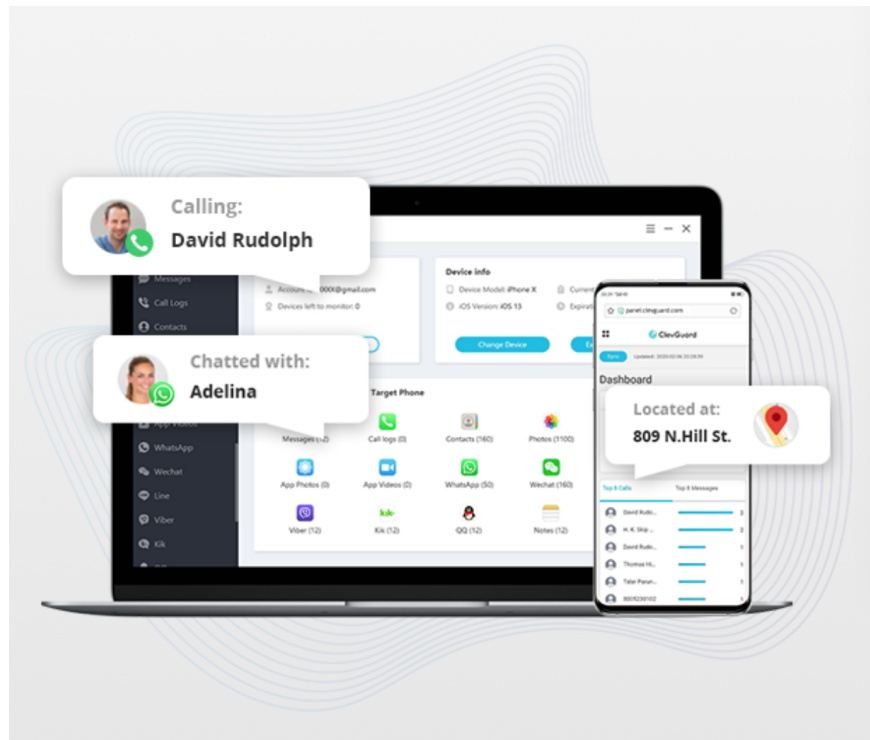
Calling:
David Rudolph

Chatted with:
Adelina

Messages
Call Logs
Contacts
App Videos
WhatsApp
Wechat
Line
Viber
Kik

Account: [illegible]0000X@gmail.com
Devices left to monitor: 0

Device info
Device Model: iPhone X
iOS Version: iOS 13
Current
Expiratio

Change Device

Target Phone
Messages (12)
Call logs (0)
Contacts (160)
Photos (1100)
App Photos (0)
App Videos (0)
WhatsApp (50)
Wechat (160)
Viber (12)
Kik (12)
QQ (12)
Notes (12)

panel.clevguard.com
ClevGuard
Sync
Updated: 2020-02-06 20:28:19
Dashboard

Located at:
809 N.Hill St.

Top 8 Calls
Top 8 Messages
David Rudo...
H. K. Skip...
David Rudo...
Thomas Hi...
Tater Panin...
8005230102